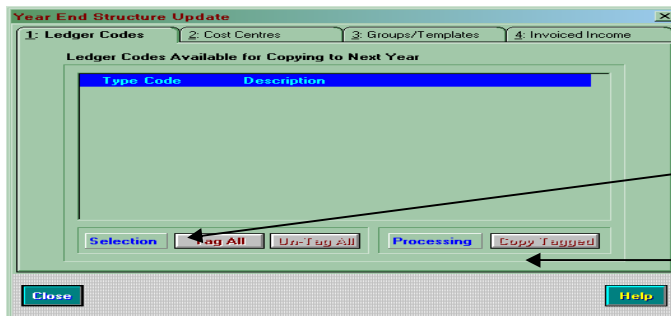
Year End Structure Update

1: Ledger Codes | 2: Cost Centres | 3: Groups/Templates | 4: Invoiced Income

Ledger Codes Available for Copying to Next Year

Type Code | Description

Selection | Tag All | Un-Tag All

Processing | Copy Tagged

Close

Help